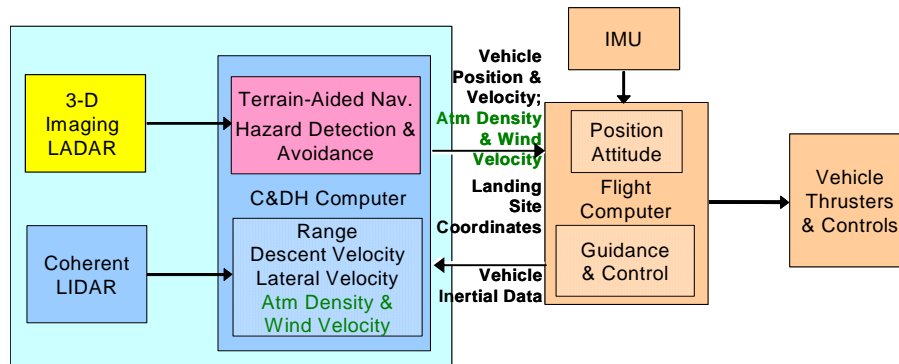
IMU

3-D Imaging LADAR

Terrain-Aided Nav.
Hazard Detection & Avoidance

C&DH Computer

Range
Descent Velocity
Lateral Velocity
Atm Density & Wind Velocity

Coherent LIDAR

Vehicle Position & Velocity; Atm Density & Wind Velocity

Landing Site Coordinates

Vehicle Inertial Data

Position Attitude

Flight Computer

Guidance & Control

Vehicle Thrusters & Controls